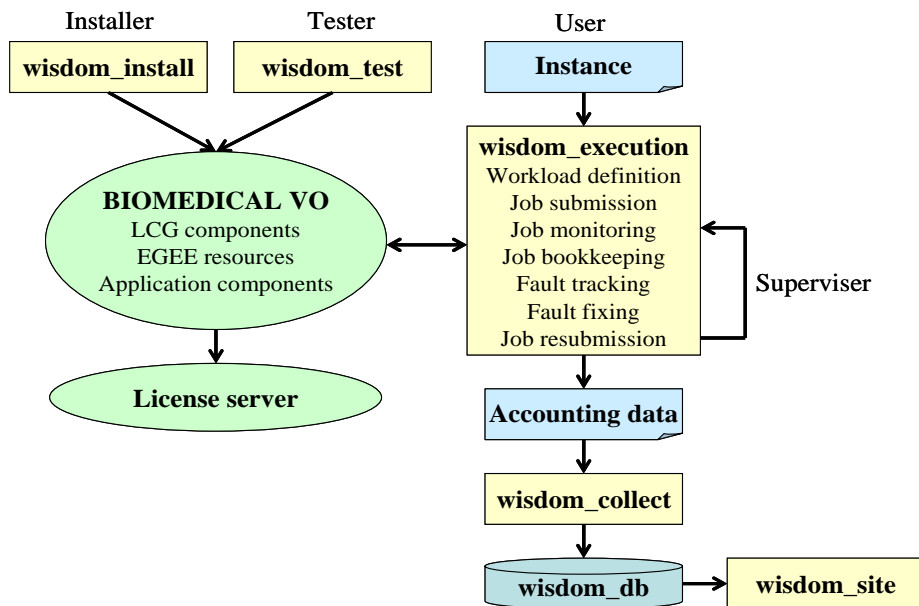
Installer

wisdom_install

Tester

wisdom_test

User

Instance

BIOMEDICAL VO
LCG components
EGEE resources
Application components

License server

wisdom_execution
Workload definition
Job submission
Job monitoring
Job bookkeeping
Fault tracking
Fault fixing
Job resubmission

Superviser

Accounting data

wisdom_collect

wisdom_db

wisdom_site